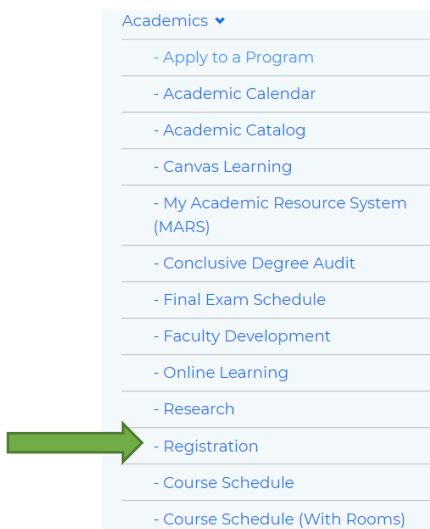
Academics

- Apply to a Program

- Academic Calendar

- Academic Catalog

- Canvas Learning

- My Academic Resource System (MARS)

- Conclusive Degree Audit

- Final Exam Schedule

- Faculty Development

- Online Learning

- Research

- Registration

- Course Schedule

- Course Schedule (With Rooms)